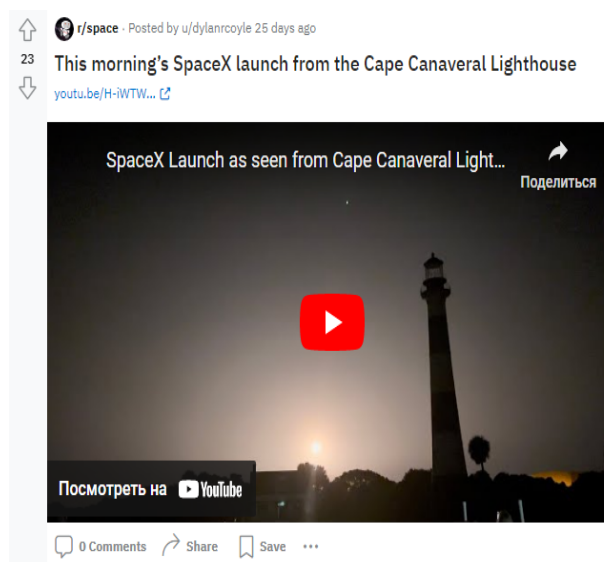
r/space · Posted by u/dylanrcoyle 25 days ago

23

This morning's SpaceX launch from the Cape Canaveral Lighthouse

youtu.be/H-iWTW...

SpaceX Launch as seen from Cape Canaveral Light...

Поделиться

Посмотреть на YouTube

0 Comments Share Save ···